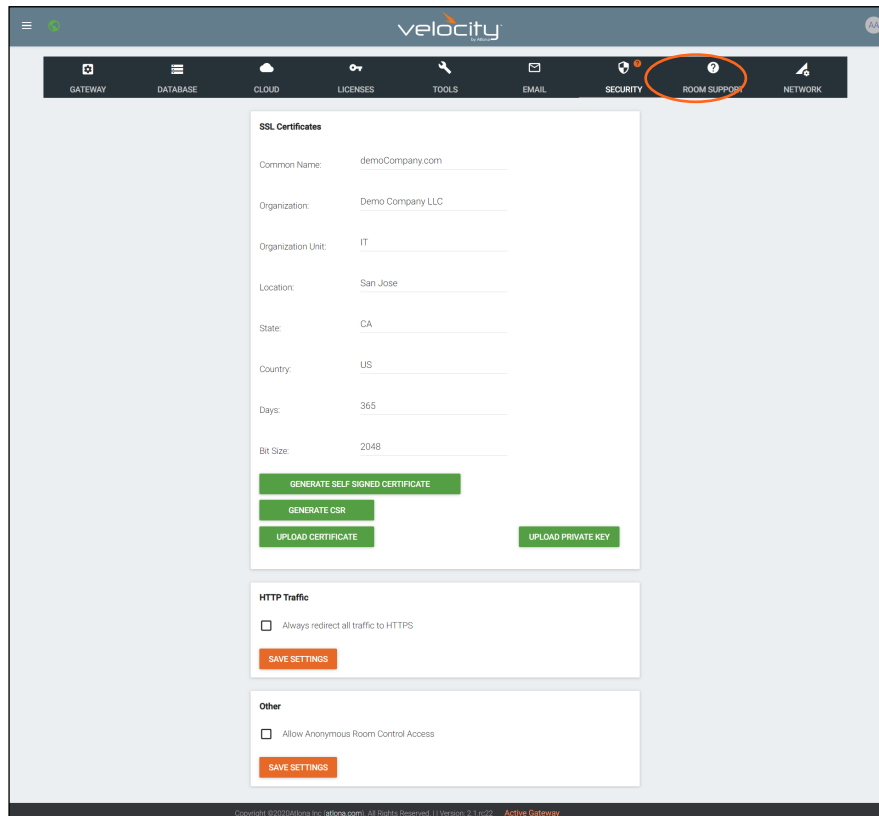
velocity
by Atlona

AA

GATEWAY
DATABASE
CLOUD
LICENSES
TOOLS
EMAIL
SECURITY
ROOM SUPPORT
NETWORK

SSL Certificates

Common Name: demoCompany.com

Organization: Demo Company LLC

Organization Unit: IT

Location: San Jose

State: CA

Country: US

Days: 365

Bit Size: 2048

GENERATE SELF SIGNED CERTIFICATE

GENERATE CSR

UPLOAD CERTIFICATE

UPLOAD PRIVATE KEY

HTTP Traffic

Always redirect all traffic to HTTPS

SAVE SETTINGS

Other

Allow Anonymous Room Control Access

SAVE SETTINGS

Copyright ©2020Atlona Inc (atlona.com). All Rights Reserved. | | Version: 2.1.rc22 Active Gateway